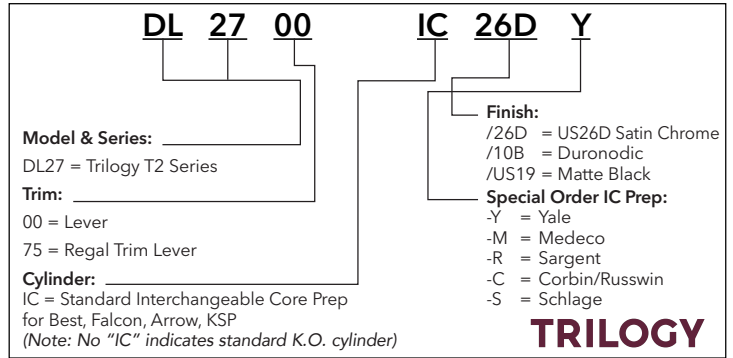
DL 27 00 IC 26D Y

Model & Series:
DL27 = Trilogy T2 Series

Trim:
00 = Lever
75 = Regal Trim Lever

Cylinder:
IC = Standard Interchangeable Core Prep for Best, Falcon, Arrow, KSP
(Note: No "IC" indicates standard K.O. cylinder)

Finish:
/26D = US26D Satin Chrome
/10B = Duronodic
/US19 = Matte Black

Special Order IC Prep:
-Y = Yale
-M = Medeco
-R = Sargent
-C = Corbin/Russwin
-S = Schlage

TRILOGY